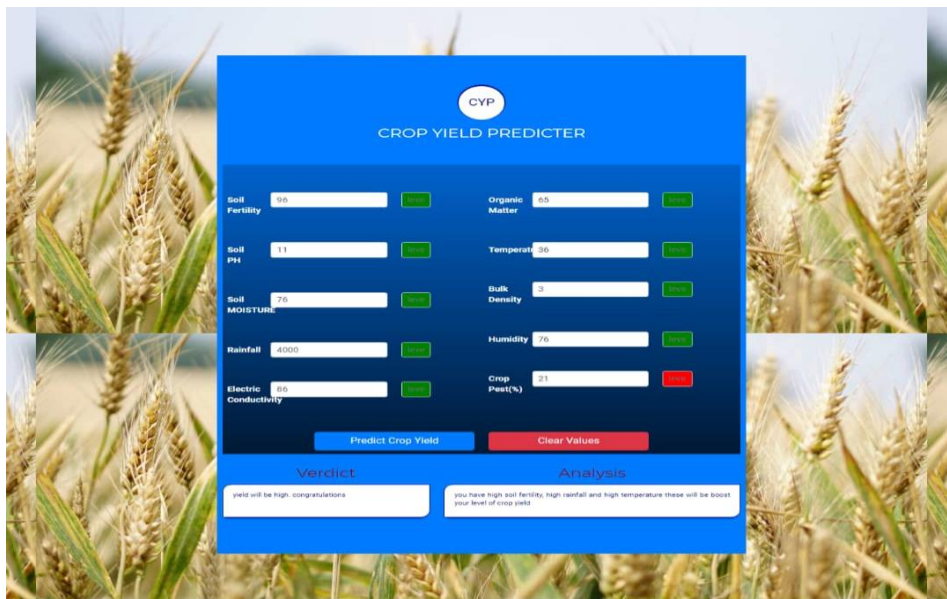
CYP

CROP YIELD PREDICTER

Soil Fertility 96 level

Soil PH 11 level

Soil MOISTURE 76 level

Rainfall 4000 level

Electric Conductivity 86 level

Organic Matter 65 level

Temperat 36 level

Bulk Density 3 level

Humidity 76 level

Crop Pest(%) 21 level

Predict Crop Yield

Clear Values

Verdict

yield will be high. congratulations

Analysis

you have high soil fertility, high rainfall and high temperature these will be boost your level of crop yield